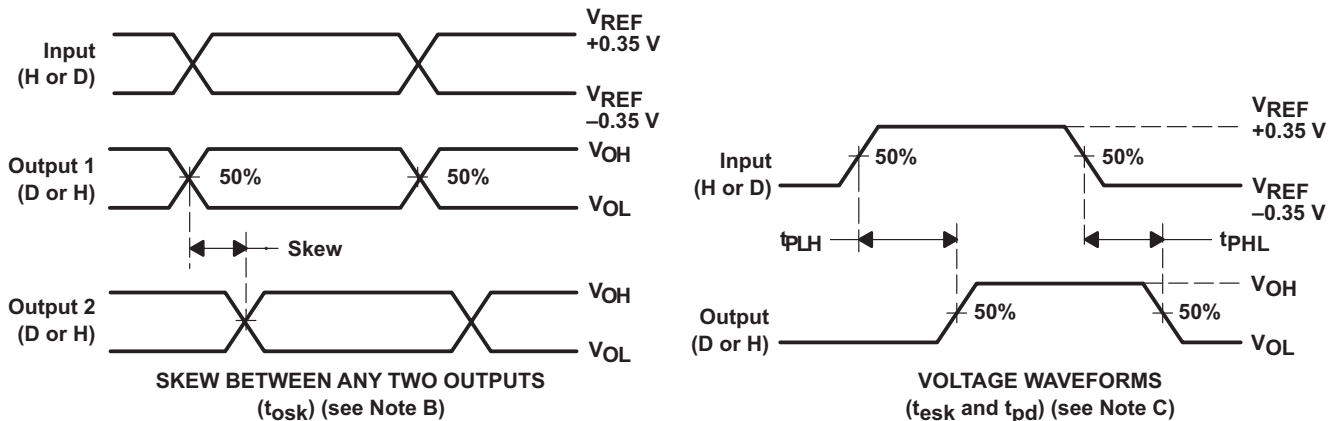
Input (H or D)

$V_{REF}$ +0.35 V

$V_{REF}$ –0.35 V

Output 1 (D or H)

50%

50%

$V_{OH}$

$V_{OL}$

Skew

Output 2 (D or H)

$V_{OH}$

$V_{OL}$

SKEW BETWEEN ANY TWO OUTPUTS ($t_{osk}$) (see Note B)

Input (H or D)

50%

50%

$V_{REF}$ +0.35 V

$V_{REF}$ –0.35 V

$t_{PLH}$

$t_{PHL}$

Output (D or H)

50%

50%

$V_{OH}$

$V_{OL}$

VOLTAGE WAVEFORMS ($t_{esk}$ and $t_{pd}$) (see Note C)